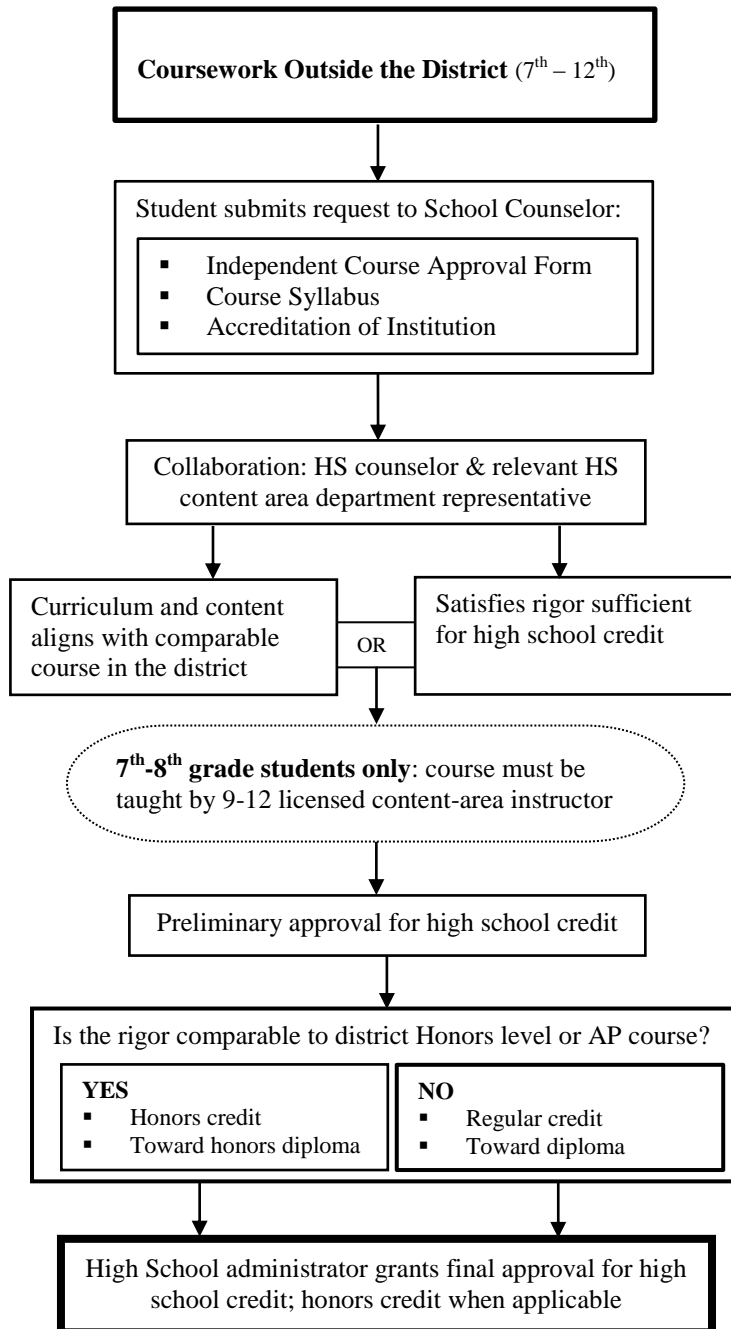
**Coursework Outside the District** ($7^{th}$ – $12^{th}$)

Student submits request to School Counselor:

- Independent Course Approval Form
- Course Syllabus
- Accreditation of Institution

Collaboration: HS counselor & relevant HS content area department representative

Curriculum and content aligns with comparable course in the district

OR

Satisfies rigor sufficient for high school credit

**$7^{th}$-$8^{th}$ grade students only**: course must be taught by 9-12 licensed content-area instructor

Preliminary approval for high school credit

Is the rigor comparable to district Honors level or AP course?

**YES**
- Honors credit
- Toward honors diploma

**NO**
- Regular credit
- Toward diploma

High School administrator grants final approval for high school credit; honors credit when applicable